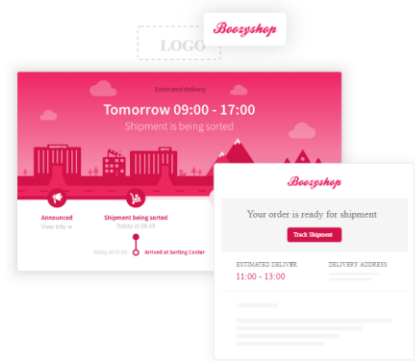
LOGO

Boozyshop

Estimated delivery

Tomorrow 09:00 - 17:00

Shipment is being sorted

Announced

View info

Shipment being sorted

Today at 08:45

Today at 07:30

Arrived at Sorting Center

Boozyshop

Your order is ready for shipment

Track Shipment

ESTIMATED DELIVER

11:00 - 13:00

DELIVERY ADDRESS